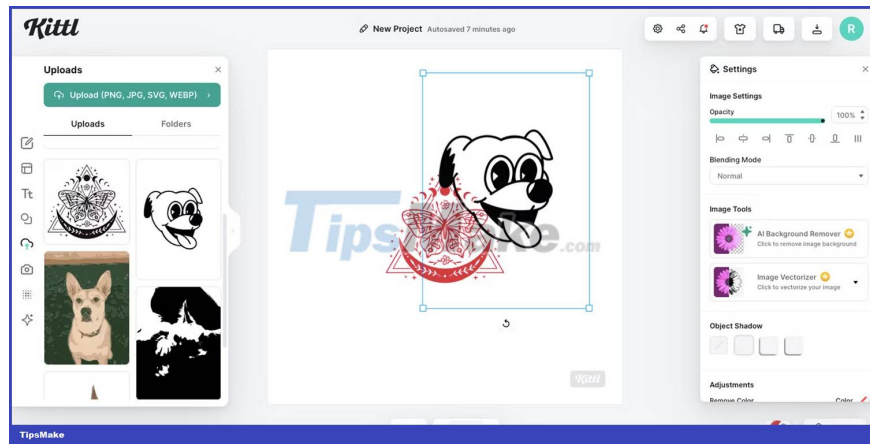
Kittl

New Project Autosaved 7 minutes ago

R

Uploads

Upload (PNG, JPG, SVG, WEBP)

Uploads

Folders

Tt

TipsMake.com

Kittl

Settings

Image Settings

Opacity

100%

Blending Mode

Normal

Image Tools

AI Background Remover

Click to remove image background

Image Vectorizer

Click to vectorize your image

Object Shadow

Adjustments

Remove Color

Color

TipsMake